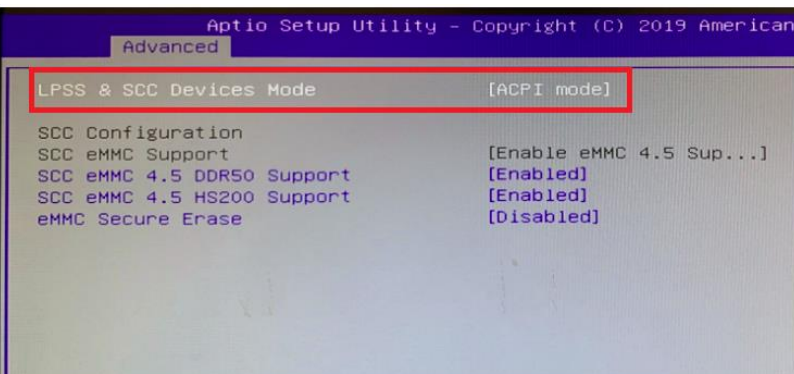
Aptio Setup Utility – Copyright (C) 2019 American
Advanced

LPSS & SCC Devices Mode [ACPI mode]

SCC Configuration
SCC eMMC Support [Enable eMMC 4.5 Sup...]
SCC eMMC 4.5 DDR50 Support [Enabled]
SCC eMMC 4.5 HS200 Support [Enabled]
eMMC Secure Erase [Disabled]